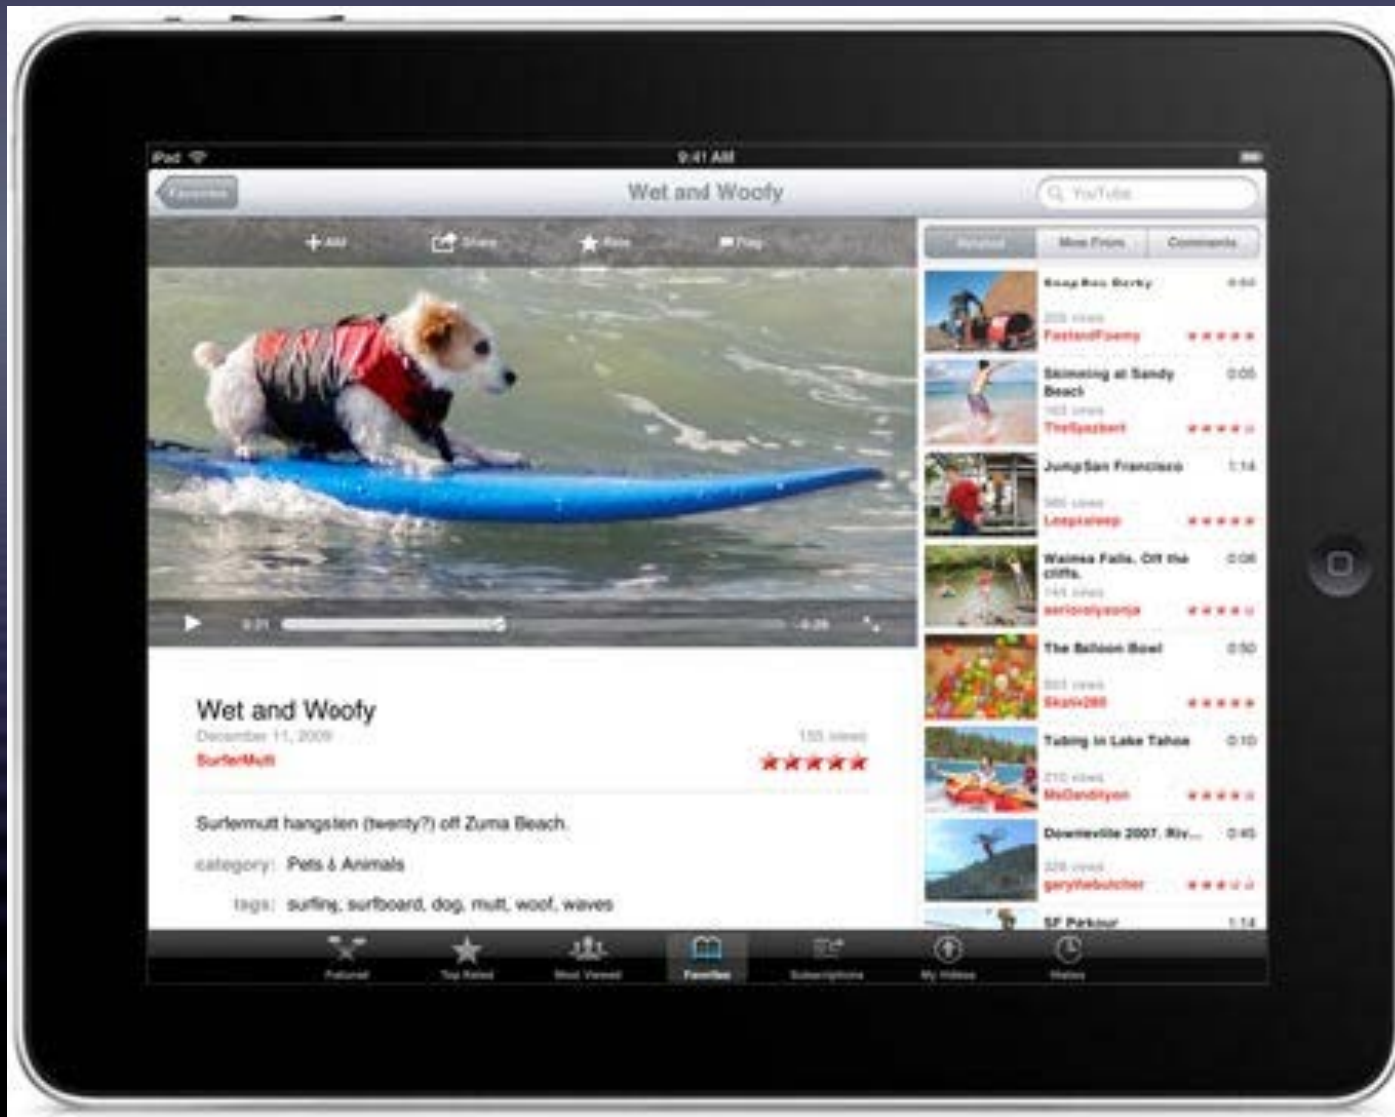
iPad
9:41 AM
Favorites
Wet and Woofy
YouTube
+ Add
Share
Rate
Flag
Related
More From
Comments
Snap Bac Barky
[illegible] views
FastandFoamy
Skimming at Sandy Beach
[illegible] views
TheSpazbert
0:05
JumpSan Francisco
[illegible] views
Leapsaleep
1:14
Waimea Falls. Off the cliffs.
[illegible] views
seriouslyaonja
0:06
The Balloon Bowl
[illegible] views
Skate280
0:50
Tubing in Lake Tahoe
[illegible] views
McDandlyon
0:10
Downieville 2007. Riv...
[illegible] views
garythebutcher
0:45
SF Parkour
1:14
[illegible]
-0:29
Wet and Woofy
December 11, 2009
SurferMutt
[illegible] views
Surfermutt hangsten (twenty?) off Zuma Beach.
category: Pets & Animals
tags: surfing, surfboard, dog, mutt, woof, waves
Featured
Top Rated
Most Viewed
Favorites
Subscriptions
My Videos
History